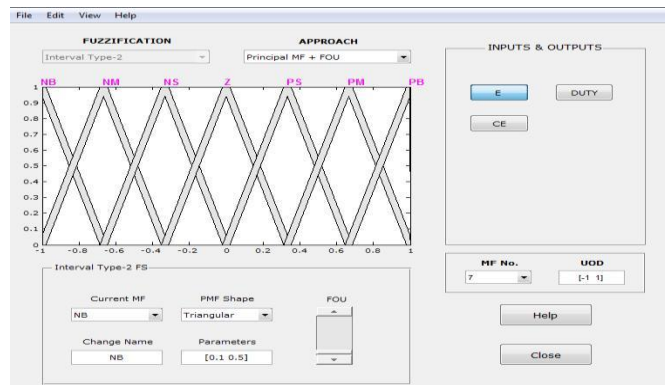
File Edit View Help

FUZZIFICATION

Interval Type-2

APPROACH

Principal MF + FOU

INPUTS & OUTPUTS

E

DUTY

CE

NB NM NS Z PS PM PB

1
0.9
0.8
0.7
0.6
0.5
0.4
0.3
0.2
0.1
0

-1 -0.8 -0.6 -0.4 -0.2 0 0.2 0.4 0.6 0.8 1

Interval Type-2 FS

Current MF

NB

PMF Shape

Triangular

FOU

Change Name

NB

Parameters

[0.1 0.5]

MF No.

7

UOD

[-1 1]

Help

Close